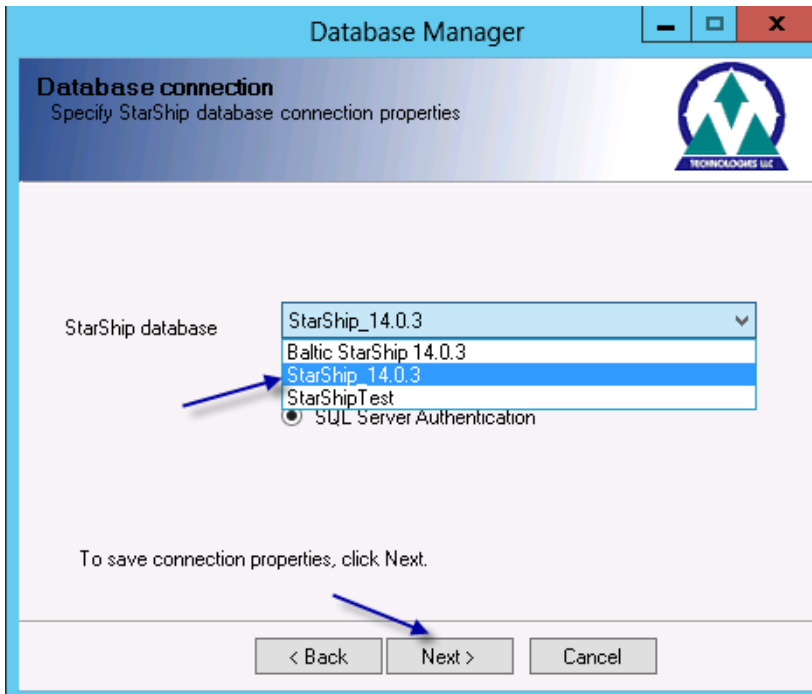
Database Manager

Database connection
Specify StarShip database connection properties

TECHNOLOGIES LLC

StarShip database

StarShip_14.0.3

Baltic StarShip 14.0.3
StarShip_14.0.3
StarShipTest

SQL Server Authentication

To save connection properties, click Next.

< Back
Next >
Cancel